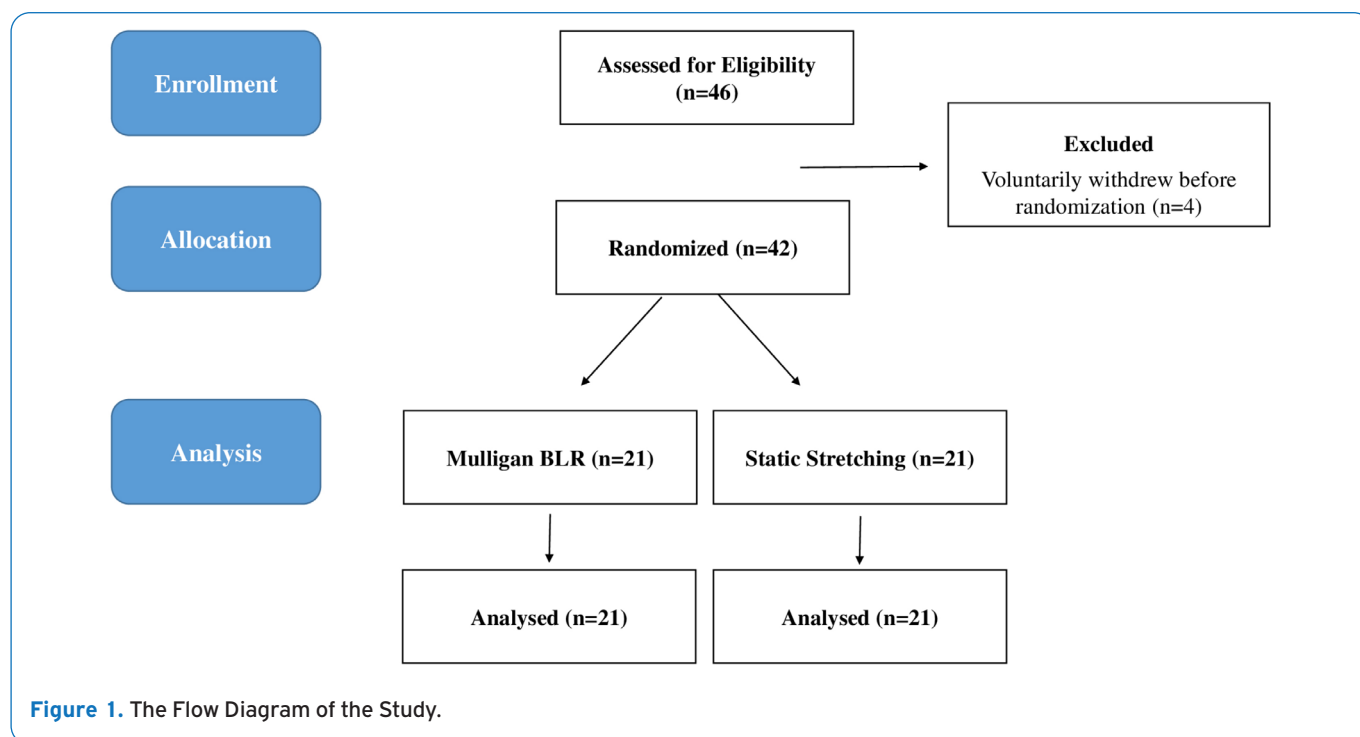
Enrollment

Assessed for Eligibility (n=46)

Excluded
Voluntarily withdrew before randomization (n=4)

Allocation

Randomized (n=42)

Analysis

Mulligan BLR (n=21)

Static Stretching (n=21)

Analysed (n=21)

Analysed (n=21)

Figure 1. The Flow Diagram of the Study.